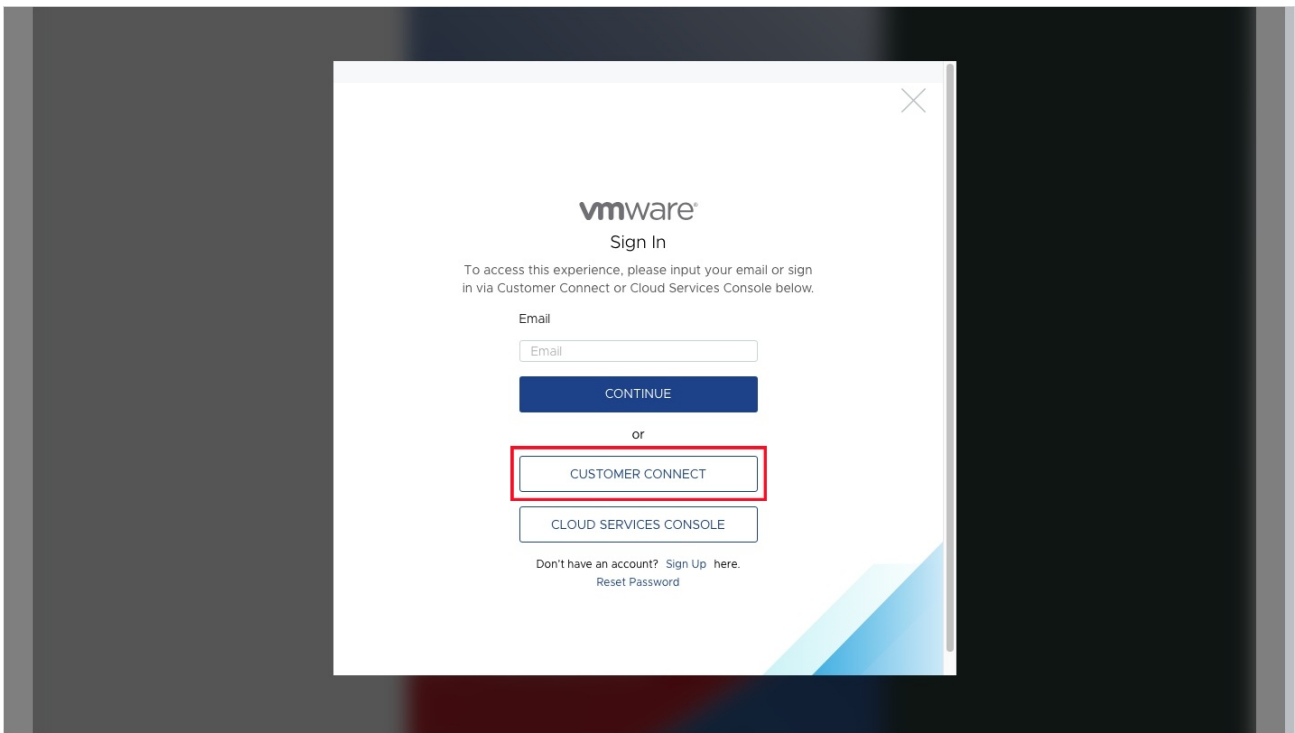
vmware

Sign In

To access this experience, please input your email or sign in via Customer Connect or Cloud Services Console below.

Email

Email

CONTINUE

or

CUSTOMER CONNECT

CLOUD SERVICES CONSOLE

Don't have an account? Sign Up here.
Reset Password